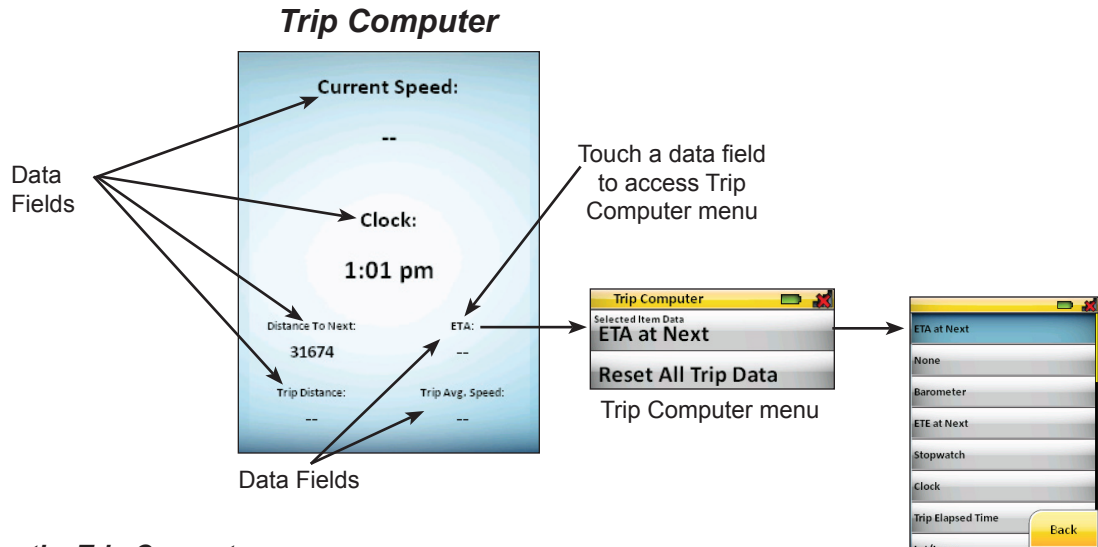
Trip Computer

Current Speed:

--

Clock:

1:01 pm

Distance To Next:

31674

ETA:

--

Trip Distance:

--

Trip Avg. Speed:

--

Data Fields

Touch a data field to access Trip Computer menu

Data Fields

Trip Computer

Selected Item Data

ETA at Next

Reset All Trip Data

Trip Computer menu

ETA at Next

None

Barometer

ETE at Next

Stopwatch

Clock

Trip Elapsed Time

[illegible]

Back

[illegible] the Trip Computer